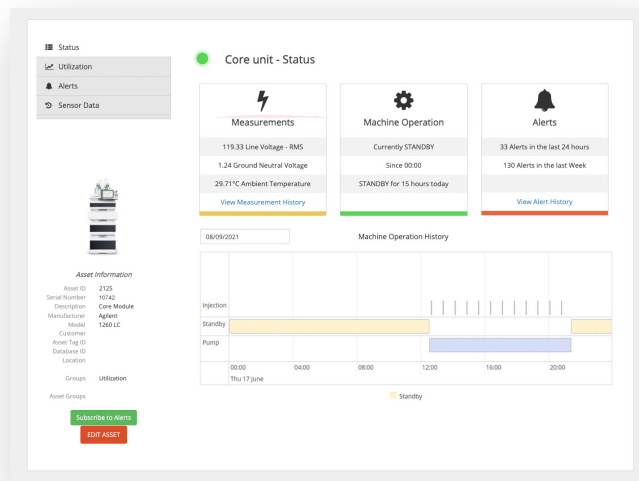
Status
Utilization
Alerts
Sensor Data

Core unit - Status

Measurements
119.33 Line Voltage - RMS
1.24 Ground Neutral Voltage
29.71°C Ambient Temperature
View Measurement History

Machine Operation
Currently STANDBY
Since 00:00
STANDBY for 15 hours today

Alerts
33 Alerts in the last 24 hours
130 Alerts in the last Week
View Alert History

Asset Information
Asset ID 2125
Serial Number 10742
Description Core Module
Manufacturer Agilent
Model 1260 LC
Customer
Asset Tag ID
Database ID
Location

Groups Utilization

Asset Groups

Subscribe to Alerts
EDIT ASSET

08/09/2021

Machine Operation History

Injection
Standby
Pump

00:00
Thu 17 June
04:00
08:00
12:00
16:00
20:00

Standby